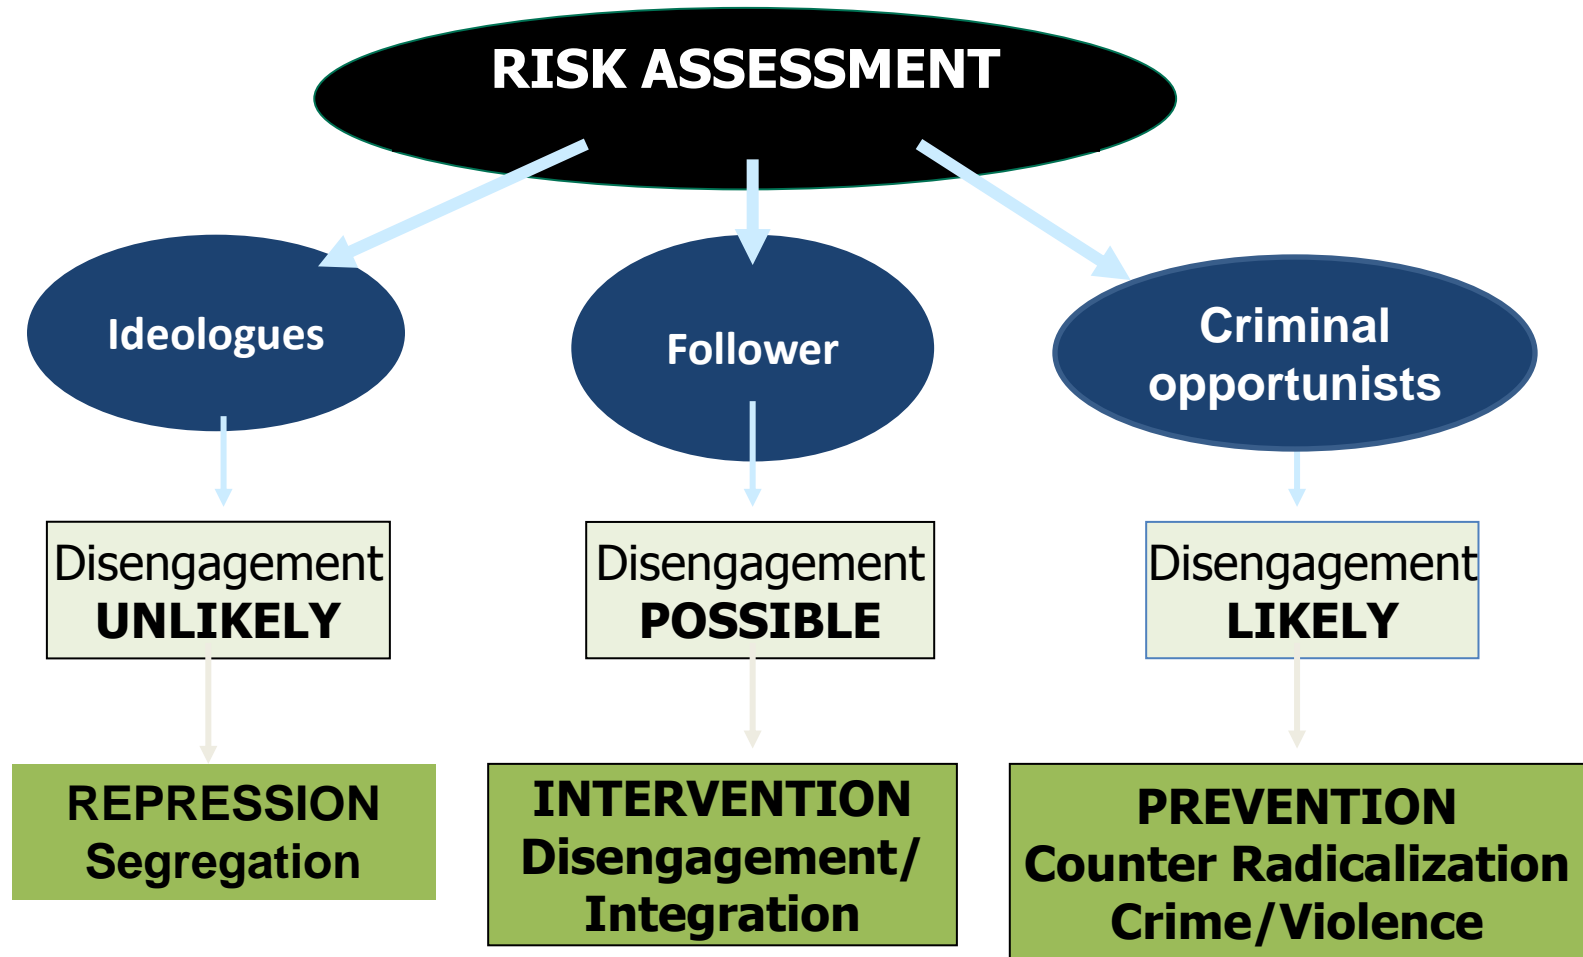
RISK ASSESSMENT

Ideologues

Follower

Criminal opportunists

Disengagement UNLIKELY

Disengagement POSSIBLE

Disengagement LIKELY

REPRESSION Segregation

INTERVENTION Disengagement/ Integration

PREVENTION Counter Radicalization Crime/Violence